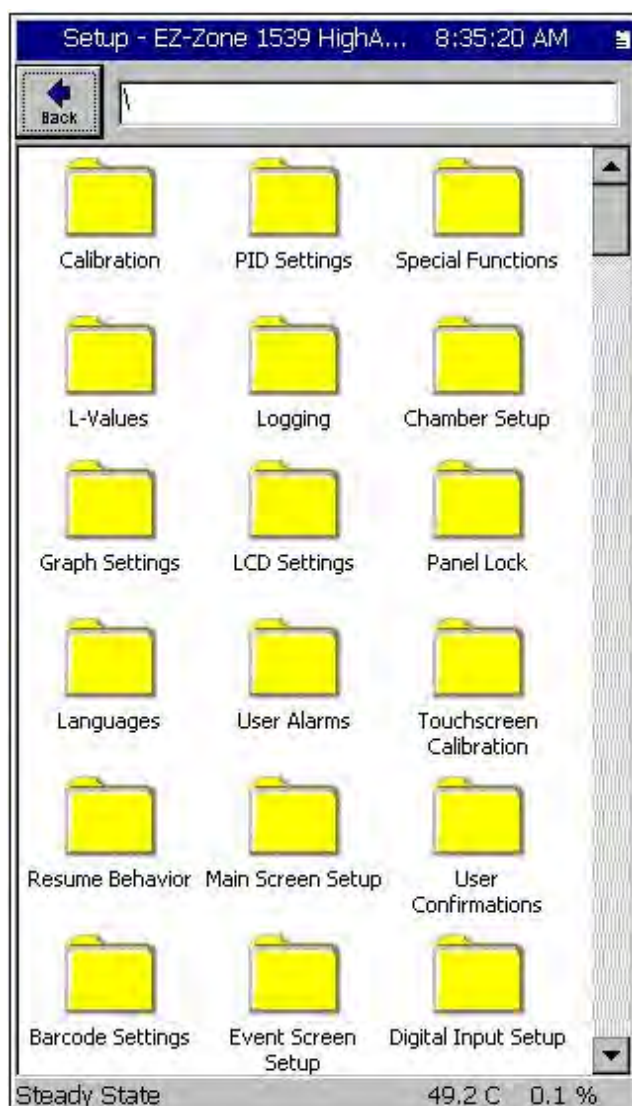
Setup - EZ-Zone 1539 HighA... 8:35:20 AM

Back

\

Calibration

PID Settings

Special Functions

L-Values

Logging

Chamber Setup

Graph Settings

LCD Settings

Panel Lock

Languages

User Alarms

Touchscreen Calibration

Resume Behavior

Main Screen Setup

User Confirmations

Barcode Settings

Event Screen Setup

Digital Input Setup

Steady State

49.2 C 0.1 %